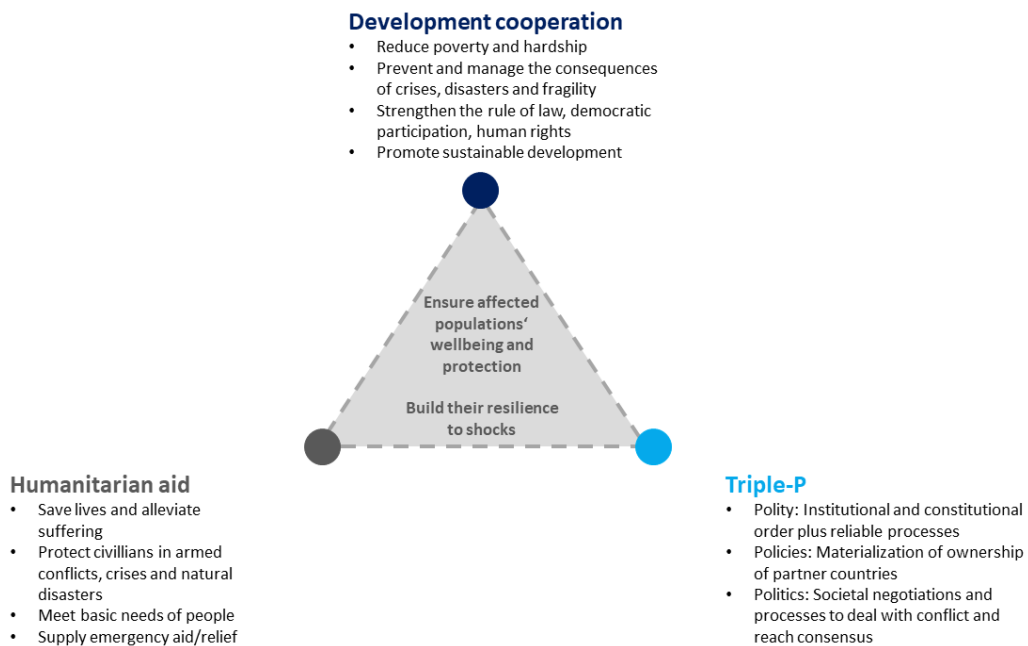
Development cooperation
• Reduce poverty and hardship
• Prevent and manage the consequences of crises, disasters and fragility
• Strengthen the rule of law, democratic participation, human rights
• Promote sustainable development

Ensure affected populations' wellbeing and protection

Build their resilience to shocks

Humanitarian aid
• Save lives and alleviate suffering
• Protect civillians in armed conflicts, crises and natural disasters
• Meet basic needs of people
• Supply emergency aid/relief

Triple-P
• Polity: Institutional and constitutional order plus reliable processes
• Policies: Materialization of ownership of partner countries
• Politics: Societal negotiations and processes to deal with conflict and reach consensus